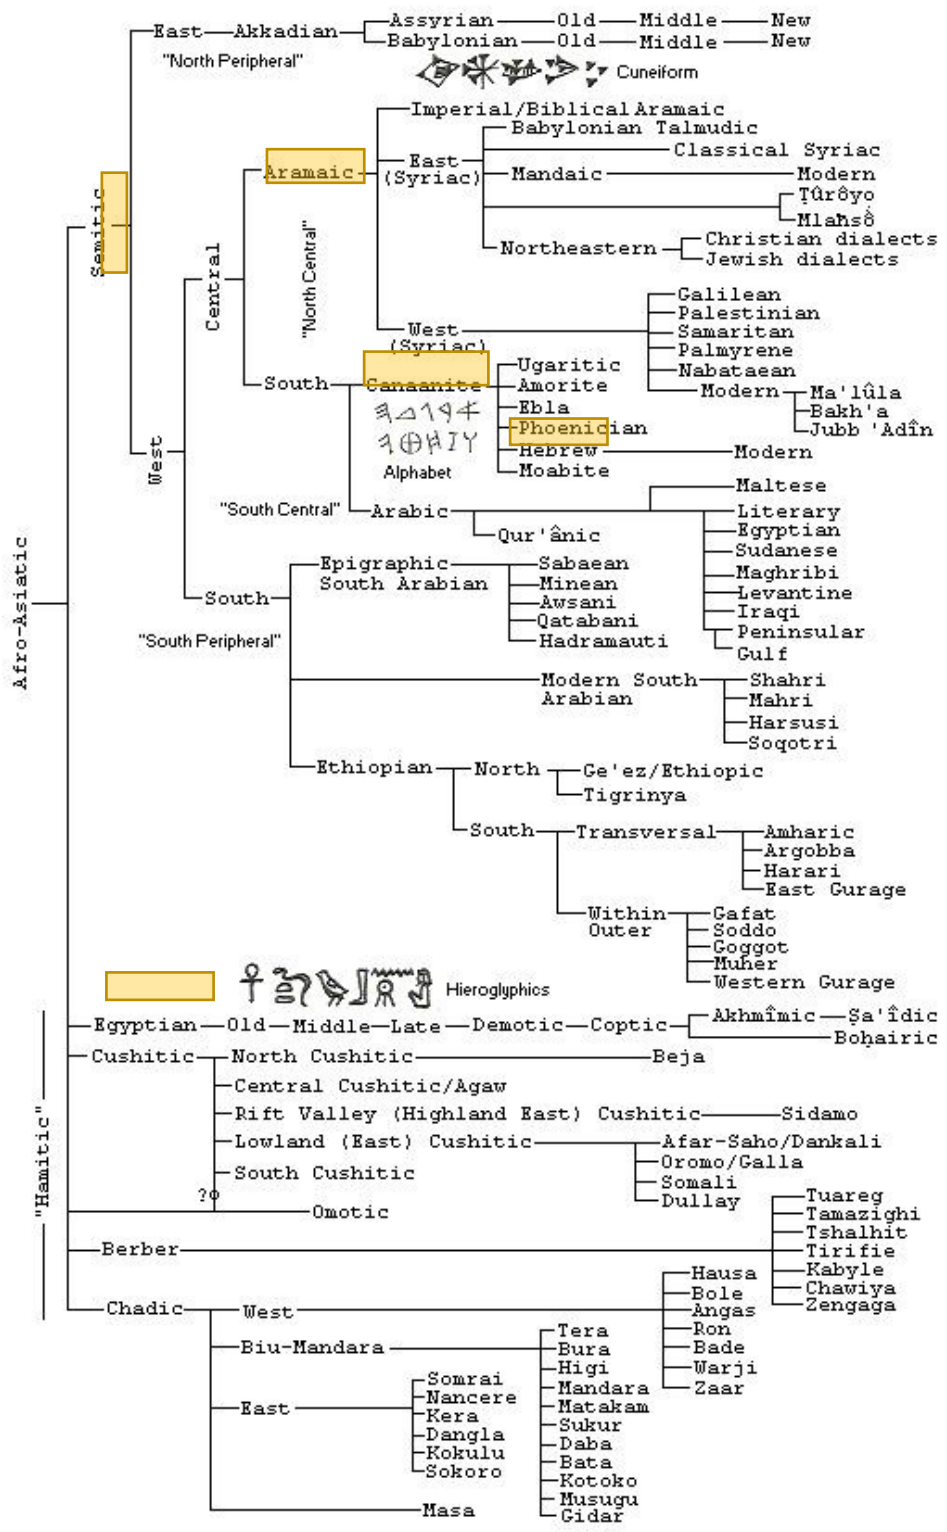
East
Akkadian
Assyrian
Old
Middle
New
Babylonian
Old
Middle
New
"North Peripheral"
Cuneiform

Imperial/Biblical Aramaic
Babylonian Talmudic
Classical Syriac
Aramaic
East (Syriac)
Mandaic
Modern
Ṭûrôyo
Mlaḥsô
Northeastern
Christian dialects
Jewish dialects
Semitic
Central
"North Central"
West (Syriac)
Galilean
Palestinian
Samaritan
Palmyrene
Nabataean
Modern
Ma'lûla
Bakh'a
Jubb 'Adîn
South
Canaanite
Ugaritic
Amorite
Ebla
Phoenician
Hebrew
Modern
Moabite
Alphabet
West
"South Central"
Arabic
Maltese
Literary
Qur'ânic
Egyptian
Sudanese
Maghribi
Levantine
Iraqi
Peninsular
Gulf
Epigraphic South Arabian
Sabaean
Minean
Awsani
Qatabani
Hadramauti
South
"South Peripheral"
Afro-Asiatic
Modern South Arabian
Shahri
Mahri
Harsusi
Soqotri
Ethiopian
North
Ge'ez/Ethiopic
Tigrinya
South
Transversal
Amharic
Argobba
Harari
East Gurage
Within Outer
Gafat
Soddo
Goggot
Muher
Western Gurage
Hieroglyphics
Egyptian
Old
Middle
Late
Demotic
Coptic
Akhmîmic
Sa'îdic
Bohairic
Cushitic
North Cushitic
Beja
Central Cushitic/Agaw
Rift Valley (Highland East) Cushitic
Sidamo
Lowland (East) Cushitic
Afar-Saho/Dankali
Oromo/Galla
Somali
Dullay
South Cushitic
"Hamitic"
?
Omotic
Berber
Tuareg
Tamazighi
Tshalhit
Tirifie
Kabyle
Chawiya
Zengaga
Hausa
Bole
Chadic
West
Angas
Ron
Bade
Warji
Zaar
Biu-Mandara
Tera
Bura
Higi
Mandara
Matakam
Sukur
Daba
Bata
Kotoko
Musugu
Gidar
East
Somrai
Nancere
Kera
Dangla
Kokulu
Sokoro
Masa